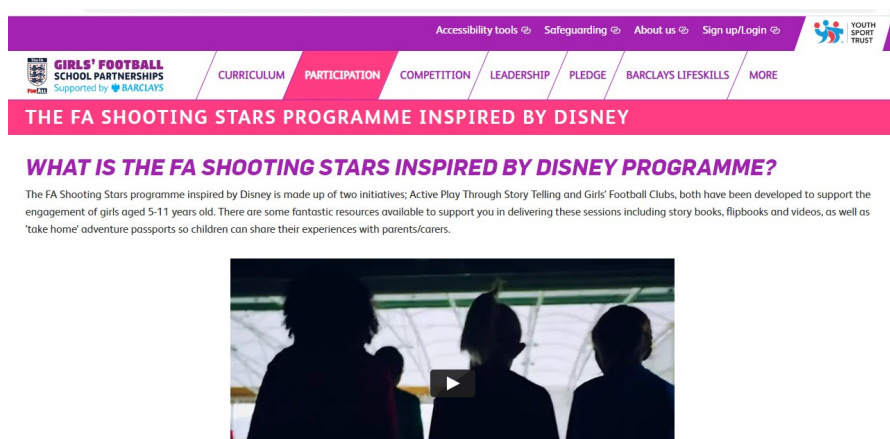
Accessibility tools Safeguarding About us Sign up/Login

YOUTH SPORT TRUST

GIRLS' FOOTBALL SCHOOL PARTNERSHIPS Supported by BARCLAYS

CURRICULUM PARTICIPATION COMPETITION LEADERSHIP PLEDGE BARCLAYS LIFESKILLS MORE

THE FA SHOOTING STARS PROGRAMME INSPIRED BY DISNEY

WHAT IS THE FA SHOOTING STARS INSPIRED BY DISNEY PROGRAMME?

The FA Shooting Stars programme inspired by Disney is made up of two initiatives; Active Play Through Story Telling and Girls' Football Clubs, both have been developed to support the engagement of girls aged 5-11 years old. There are some fantastic resources available to support you in delivering these sessions including story books, flipbooks and videos, as well as 'take home' adventure passports so children can share their experiences with parents/carers.